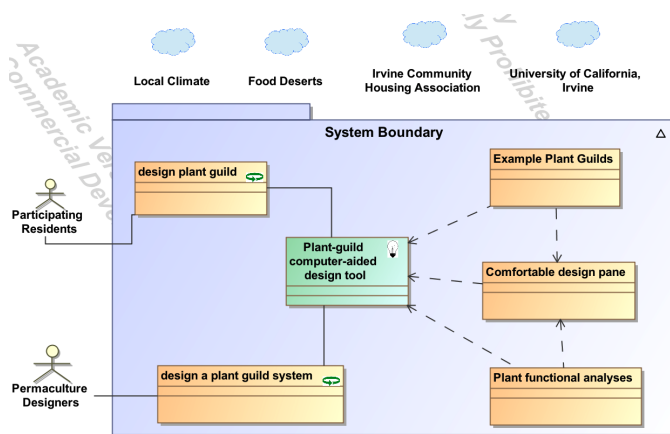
Academic Version
Commercial Development is Strictly Prohibited

Local Climate

Food Deserts

Irvine Community Housing Association

University of California, Irvine

System Boundary

design plant guild

Participating Residents

Example Plant Guilds

Plant-guild computer-aided design tool

Comfortable design pane

Permaculture Designers

design a plant guild system

Plant functional analyses